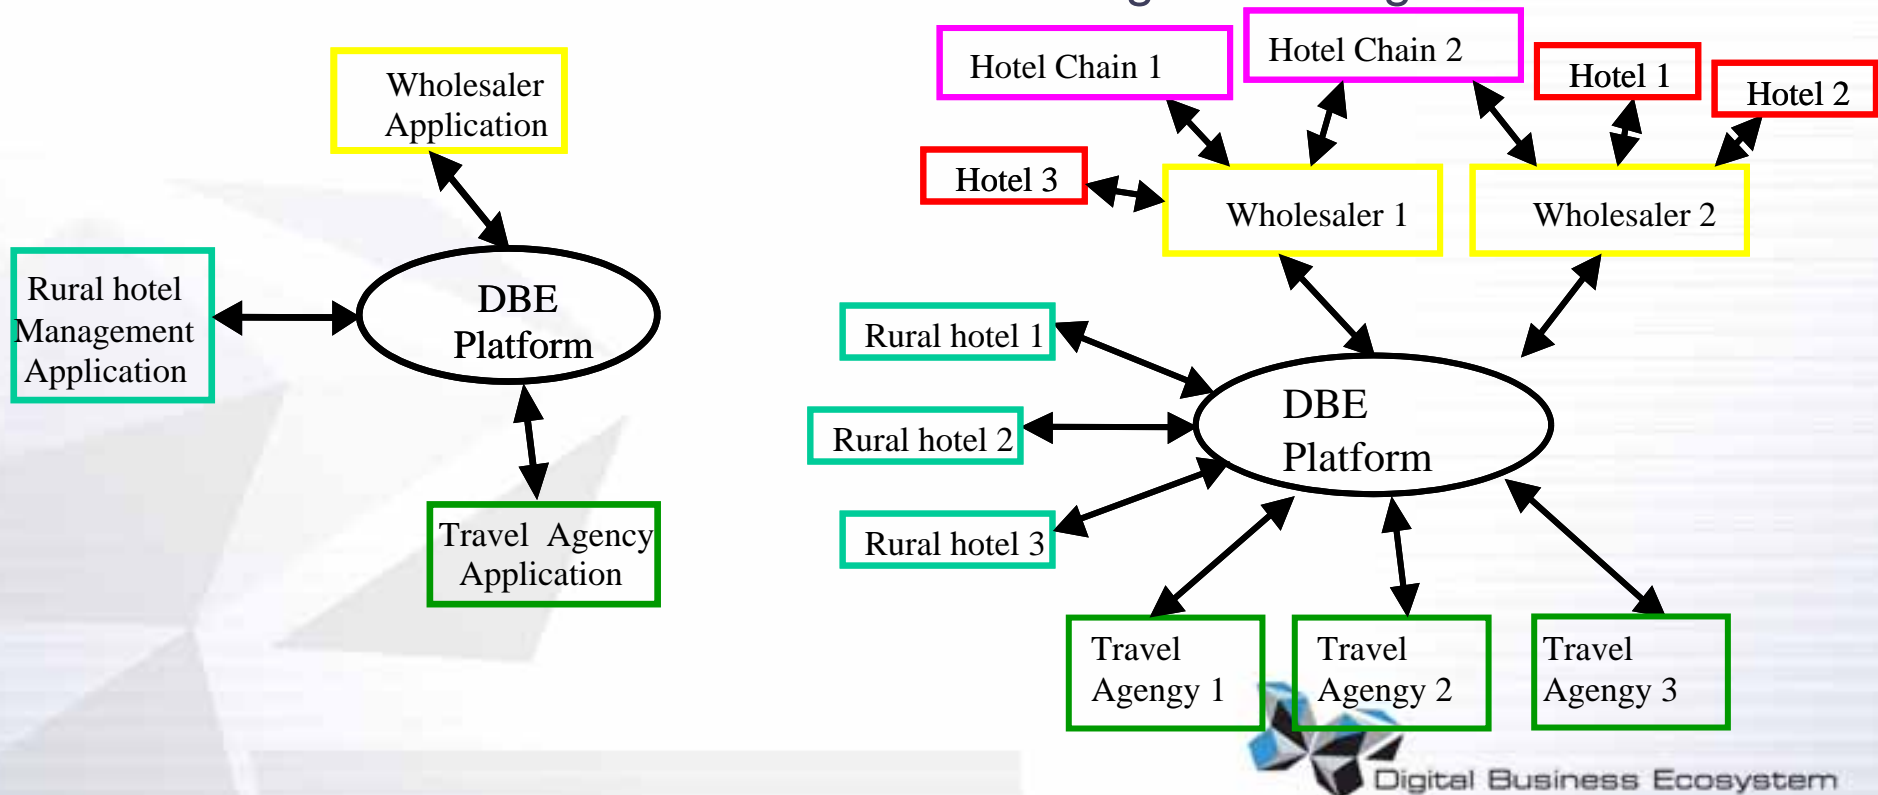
Wholesaler Application

Rural hotel Management Application

DBE Platform

Travel Agency Application

Hotel Chain 1

Hotel Chain 2

Hotel 1

Hotel 2

Hotel 3

Wholesaler 1

Wholesaler 2

Rural hotel 1

Rural hotel 2

Rural hotel 3

DBE Platform

Travel Agengy 1

Travel Agengy 2

Travel Agengy 3

Digital Business Ecosystem